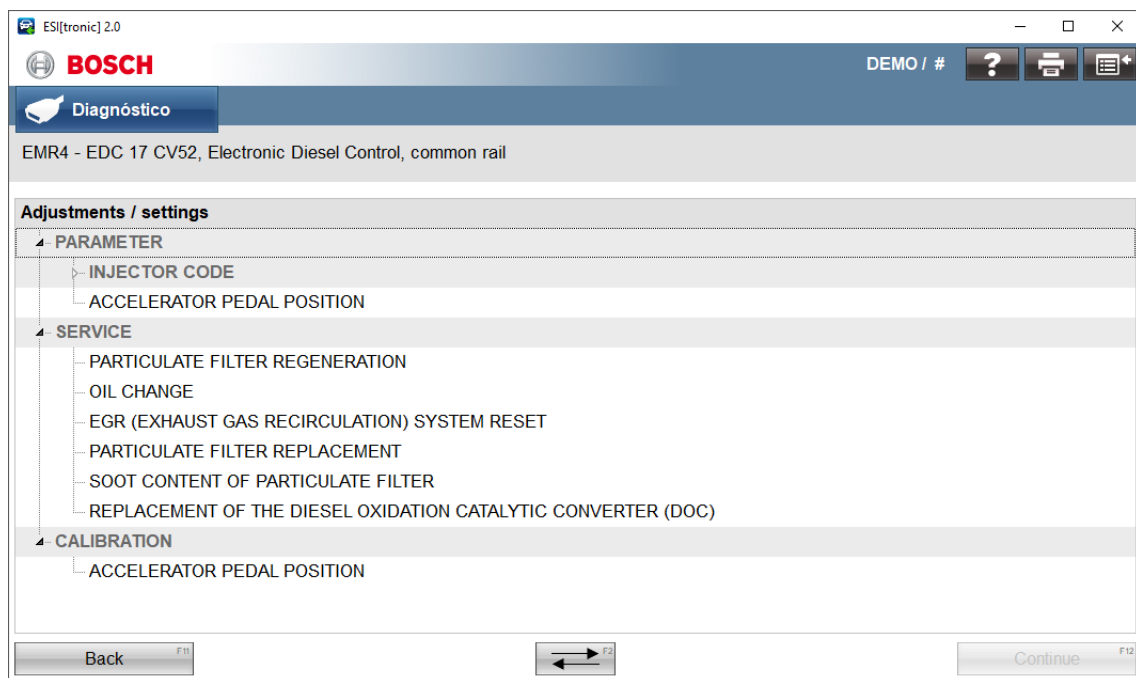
ESI[tronic] 2.0

BOSCH

DEMO / #

Diagnóstico

EMR4 - EDC 17 CV52, Electronic Diesel Control, common rail

Adjustments / settings

PARAMETER

INJECTOR CODE

ACCELERATOR PEDAL POSITION

SERVICE

PARTICULATE FILTER REGENERATION

OIL CHANGE

EGR (EXHAUST GAS RECIRCULATION) SYSTEM RESET

PARTICULATE FILTER REPLACEMENT

SOOT CONTENT OF PARTICULATE FILTER

REPLACEMENT OF THE DIESEL OXIDATION CATALYTIC CONVERTER (DOC)

CALIBRATION

ACCELERATOR PEDAL POSITION

Back F11

F2

Continue F12